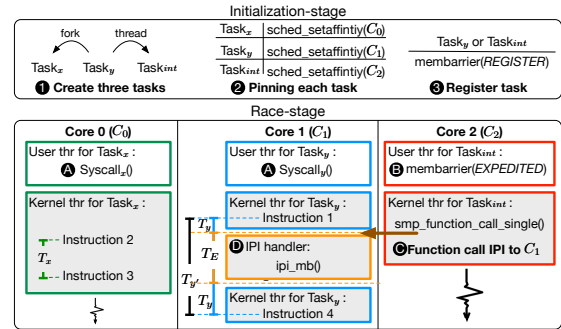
Initialization-stage

fork thread

Task$_x$ Task$_y$ Task$_{int}$

❶ Create three tasks

| Task$_x$ | sched_setaffintiy($C_0$) |
|---|---|
| Task$_y$ | sched_setaffintiy($C_1$) |
| Task$_{int}$ | sched_setaffintiy($C_2$) |

❷ Pinning each task

Task$_y$ or Task$_{int}$

membarrier(*REGISTER*)

❸ Register task

Race-stage

Core 0 ($C_0$)

User thr for Task$_x$ :

Ⓐ Syscall$_x$()

Kernel thr for Task$_x$ :

Instruction 2

$T_x$

Instruction 3

Core 1 ($C_1$)

User thr for Task$_y$ :

Ⓐ Syscall$_y$()

Kernel thr for Task$_y$ :

Instruction 1

$T_y$

$T_E$

Ⓓ IPI handler:

ipi_mb()

$T_{y'}$

$T_y$

Kernel thr for Task$_y$ :

Instruction 4

Core 2 ($C_2$)

User thr for Task$_{int}$ :

Ⓑ membarrier(*EXPEDITED*)

Kernel thr for Task$_{int}$ :

smp_function_call_single()

Ⓒ Function call IPI to $C_1$